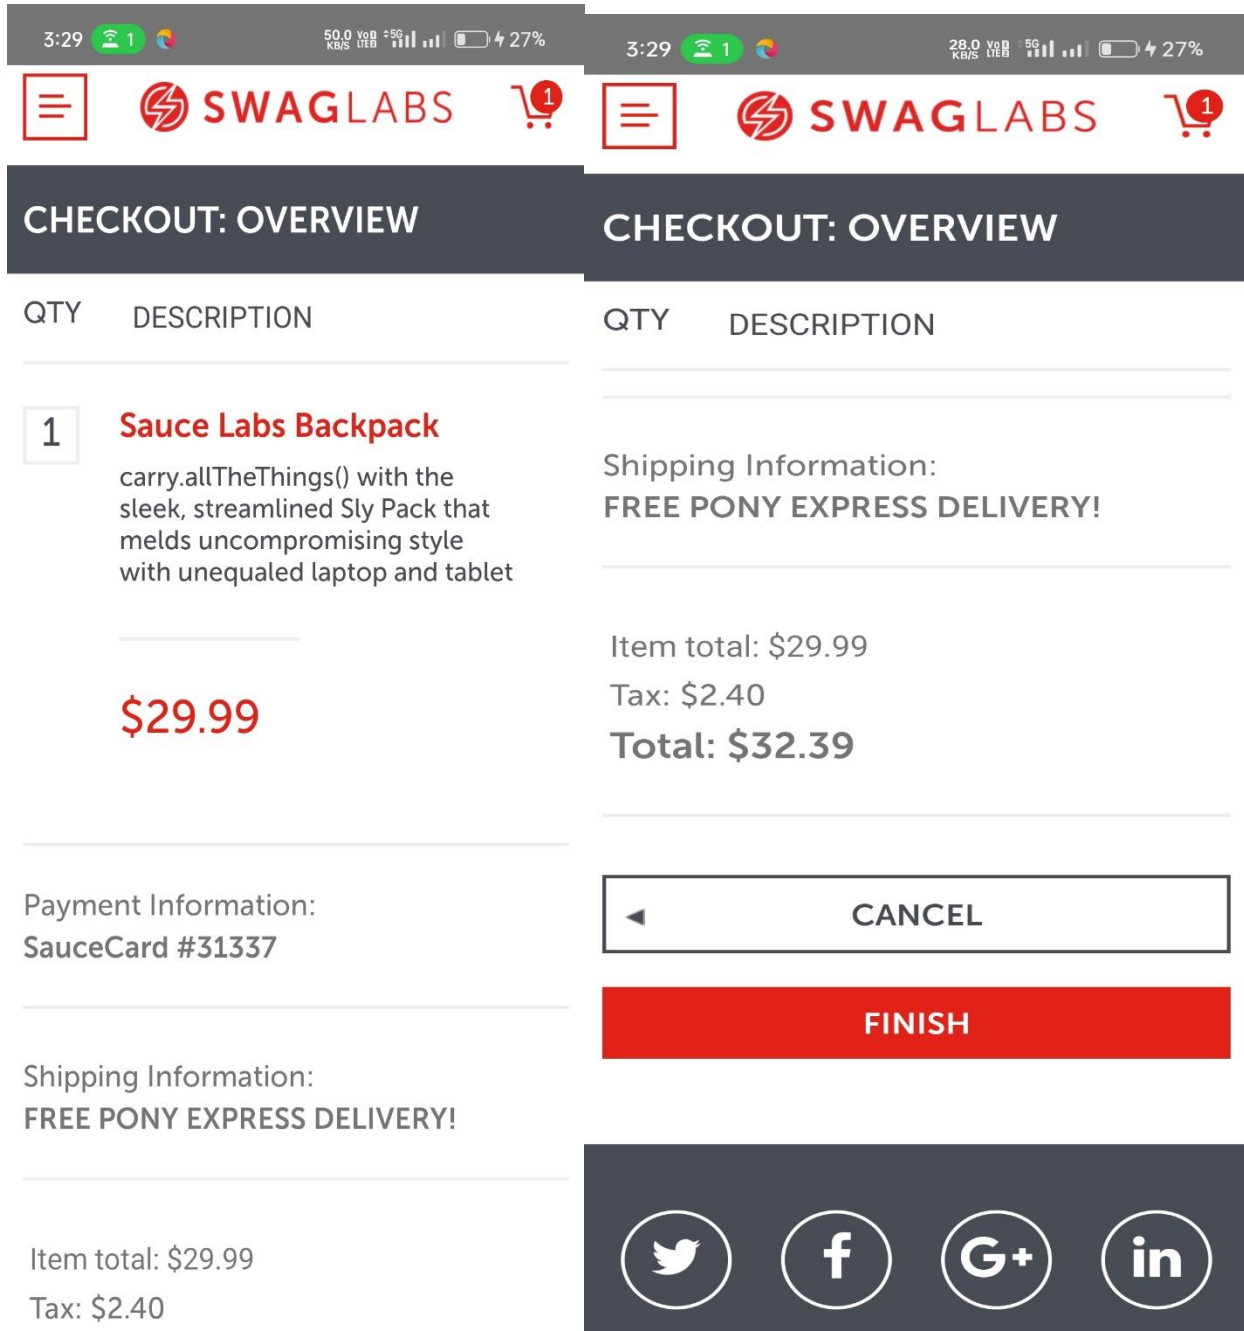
3:29 1 50.0 KB/S Vo LTE 5G 27%

SWAGLABS 1

CHECKOUT: OVERVIEW

QTY DESCRIPTION

1 Sauce Labs Backpack

carry.allTheThings() with the sleek, streamlined Sly Pack that melds uncompromising style with unequaled laptop and tablet

$29.99

Payment Information:
SauceCard #31337

Shipping Information:
FREE PONY EXPRESS DELIVERY!

Item total: $29.99
Tax: $2.40

3:29 1 28.0 KB/S Vo LTE 5G 27%

SWAGLABS 1

CHECKOUT: OVERVIEW

QTY DESCRIPTION

Shipping Information:
FREE PONY EXPRESS DELIVERY!

Item total: $29.99
Tax: $2.40
Total: $32.39

CANCEL

FINISH

G+ in